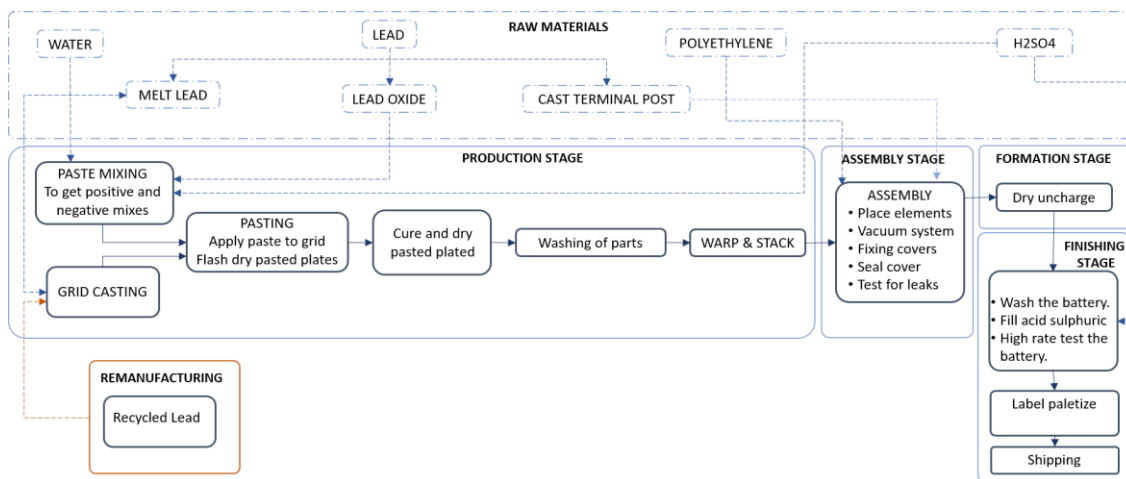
RAW MATERIALS

WATER

LEAD

POLYETHYLENE

H2SO4

MELT LEAD

LEAD OXIDE

CAST TERMINAL POST

PRODUCTION STAGE

PASTE MIXING
To get positive and negative mixes

PASTING
Apply paste to grid
Flash dry pasted plates

Cure and dry pasted plated

Washing of parts

WARP & STACK

GRID CASTING

ASSEMBLY STAGE

ASSEMBLY
• Place elements
• Vacuum system
• Fixing covers
• Seal cover
• Test for leaks

FORMATION STAGE

Dry uncharge

FINISHING STAGE

• Wash the battery.
• Fill acid sulphuric
• High rate test the battery.

Label paletize

Shipping

REMANUFACTURING

Recycled Lead